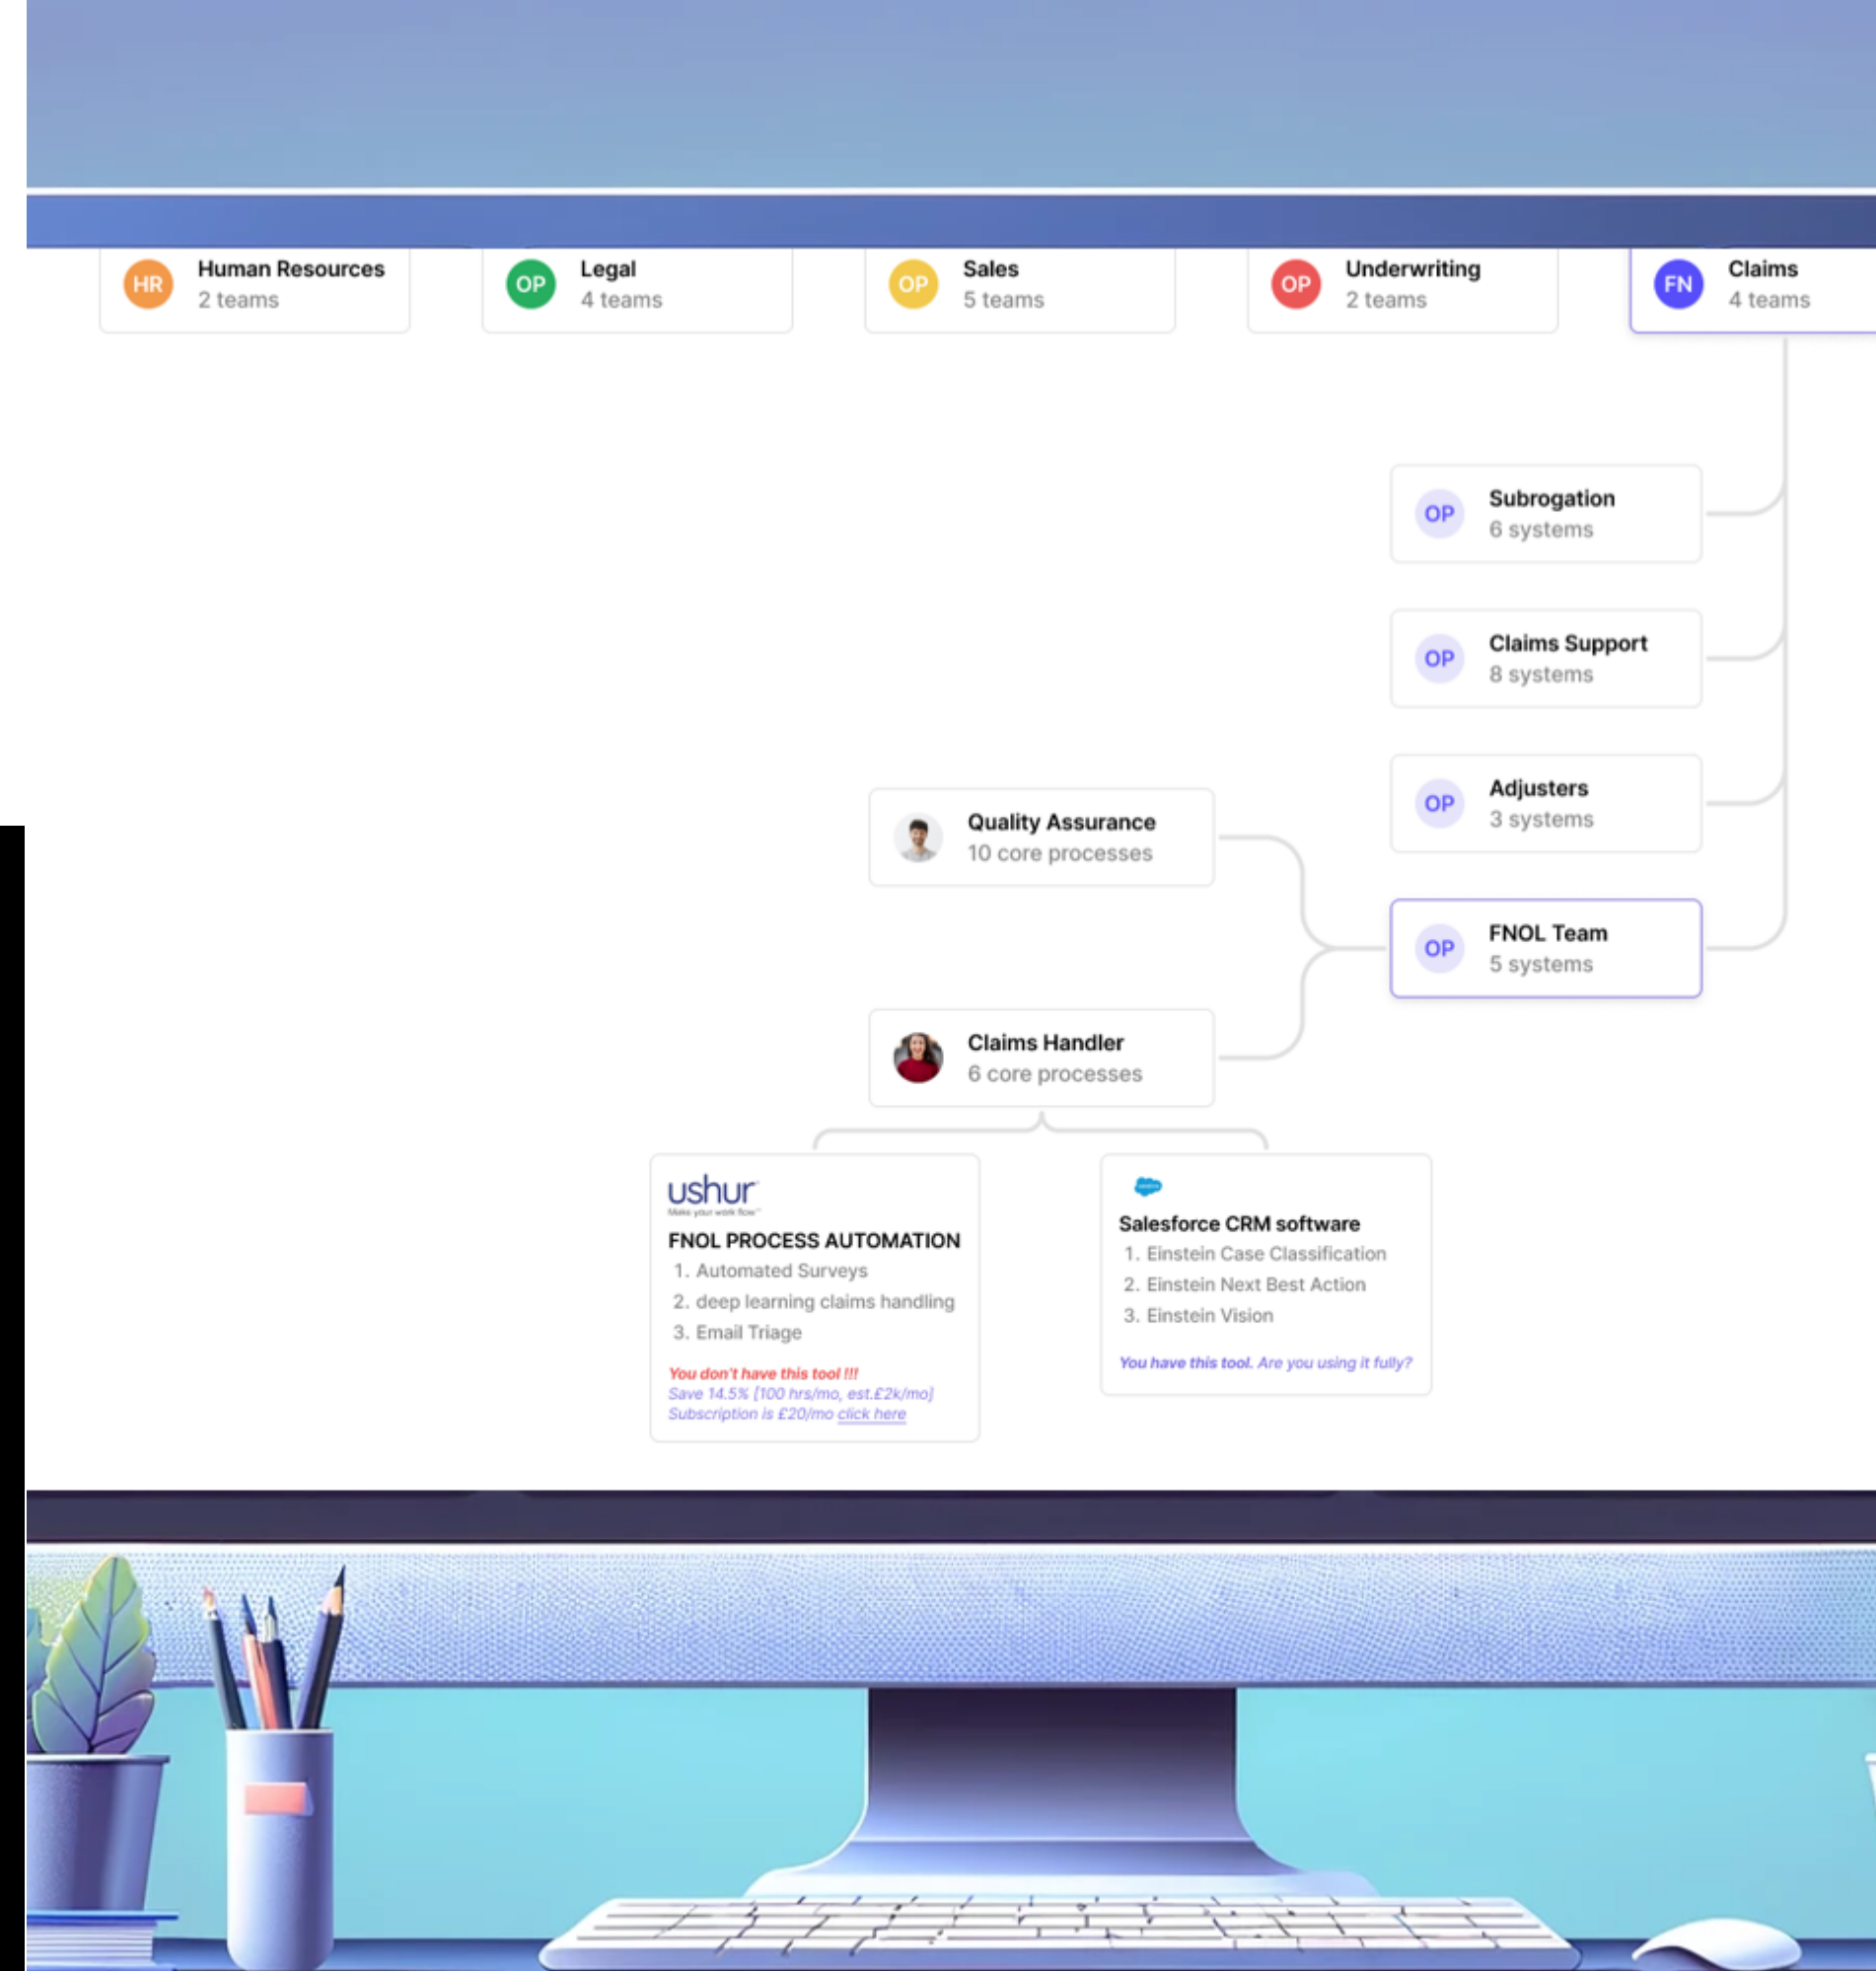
HR Human Resources
2 teams

OP Legal
4 teams

OP Sales
5 teams

OP Underwriting
2 teams

FN Claims
4 teams

OP Subrogation
6 systems

OP Claims Support
8 systems

OP Adjusters
3 systems

Quality Assurance
10 core processes

OP FNOL Team
5 systems

Claims Handler
6 core processes

ushur
Make your work flow

FNOL PROCESS AUTOMATION
1. Automated Surveys
2. deep learning claims handling
3. Email Triage

You don't have this tool !!!
Save 14.5% (100 hrs/mo, est.£2k/mo)
Subscription is £20/mo click here

salesforce

Salesforce CRM software
1. Einstein Case Classification
2. Einstein Next Best Action
3. Einstein Vision

You have this tool. Are you using it fully?